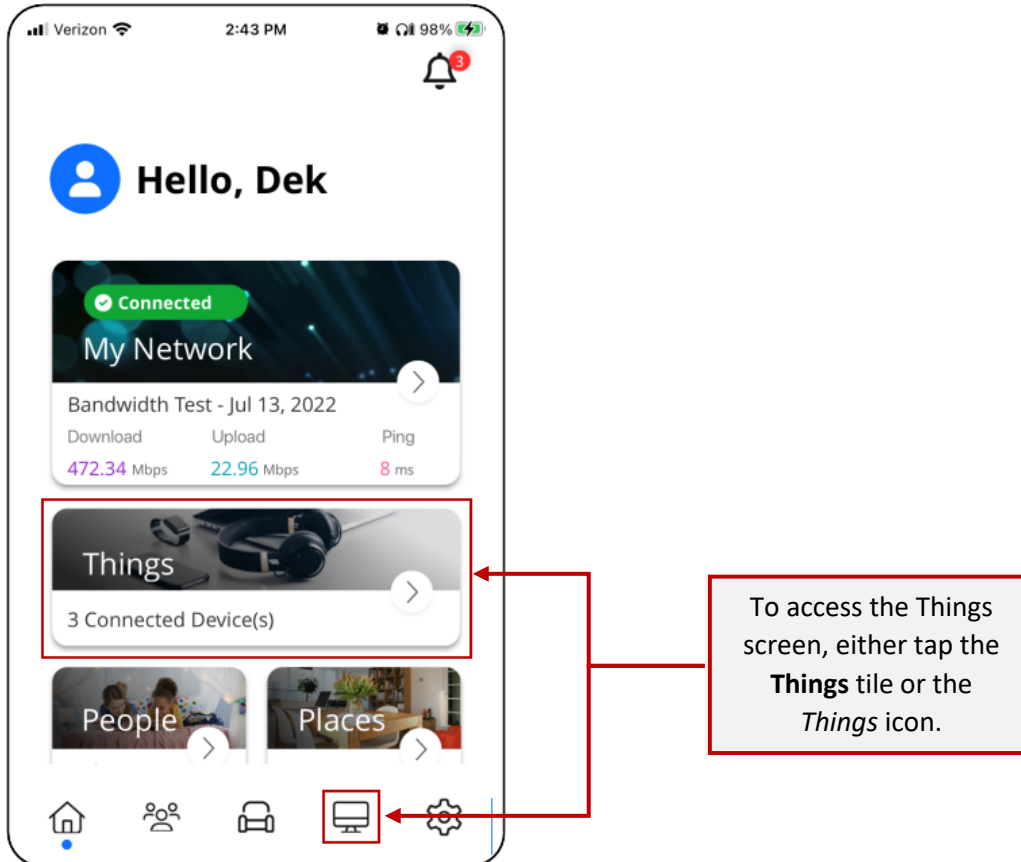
Verizon 2:43 PM 98%

3

Hello, Dek

Connected

My Network

Bandwidth Test - Jul 13, 2022

Download Upload Ping

472.34 Mbps 22.96 Mbps 8 ms

Things

3 Connected Device(s)

People

Places

To access the Things screen, either tap the **Things** tile or the *Things* icon.